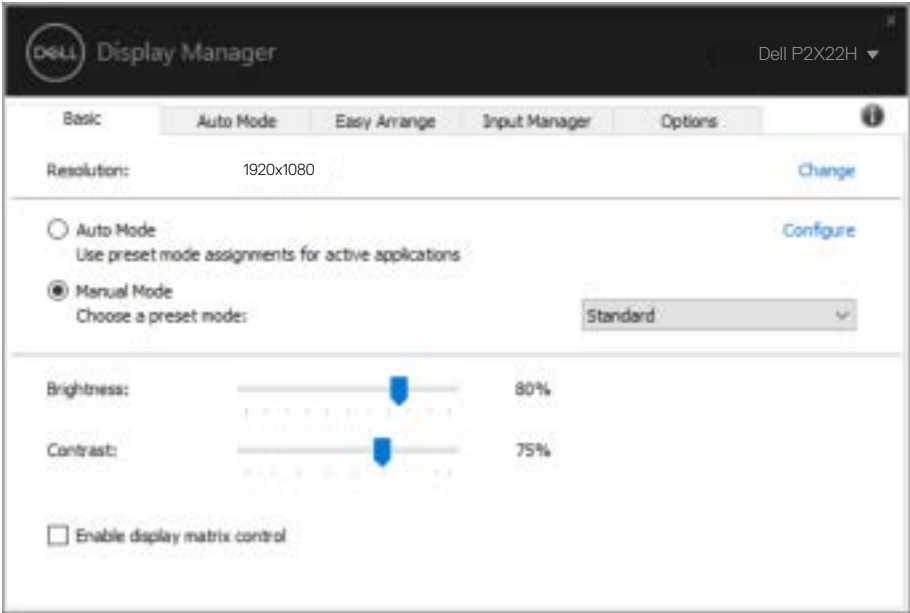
DELL Display Manager

Dell P2X22H ▾

Basic

Auto Mode

Easy Arrange

Input Manager

Options

Resolution: 1920x1080

Change

Auto Mode

Use preset mode assignments for active applications

Configure

Manual Mode

Choose a preset mode:

Standard

Brightness: 80%

Contrast: 75%

Enable display matrix control